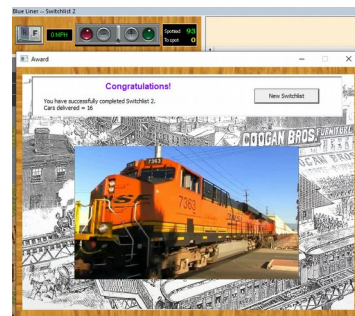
Blue Liner -- Switchlist 2

F

0 MPH

Spotted 93

To spot 0

Award

Congratulations!

You have successfully completed Switchlist 2.
Cars delivered = 16

New Switchlist

COOGAN BROS FURNITURE

7363

7363